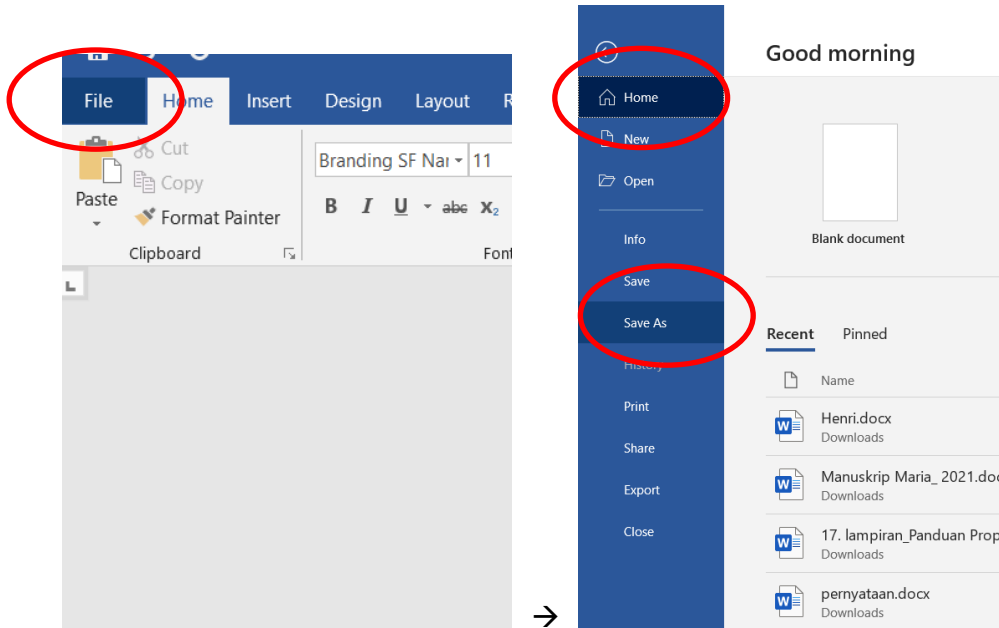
File
Home
Insert
Design
Layout
R
Cut
Copy
Paste
Format Painter
Clipboard
Branding SF Nar
11
B
I
U
abc
$x_2$
Font

→

Home
New
Open
Info
Save
Save As
History
Print
Share
Export
Close

Good morning
Blank document
Recent
Pinned
Name
Henri.docx
Downloads
Manuskrip Maria_ 2021.doc
Downloads
17. lampiran_Panduan Prop
Downloads
pernyataan.docx
Downloads